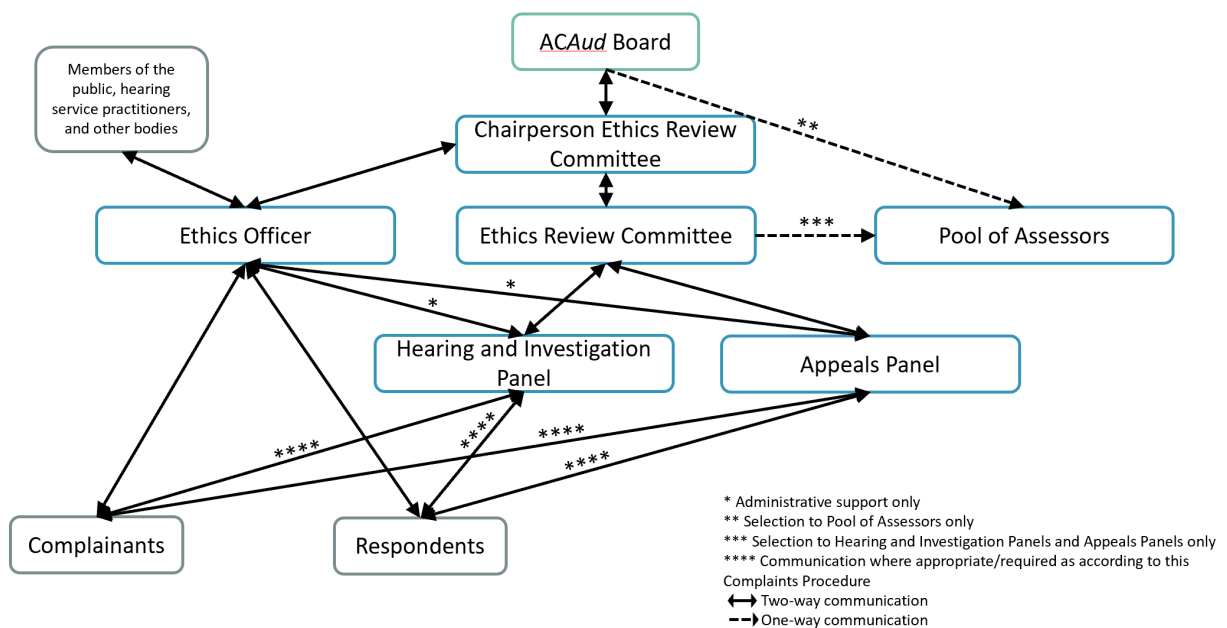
ACAud Board

Members of the public, hearing service practitioners, and other bodies

Chairperson Ethics Review Committee

**

Ethics Officer

Ethics Review Committee

***

Pool of Assessors

*

*

Hearing and Investigation Panel

Appeals Panel

****

****

****

****

Complainants

Respondents

* Administrative support only
** Selection to Pool of Assessors only
*** Selection to Hearing and Investigation Panels and Appeals Panels only
**** Communication where appropriate/required as according to this Complaints Procedure
Two-way communication
One-way communication